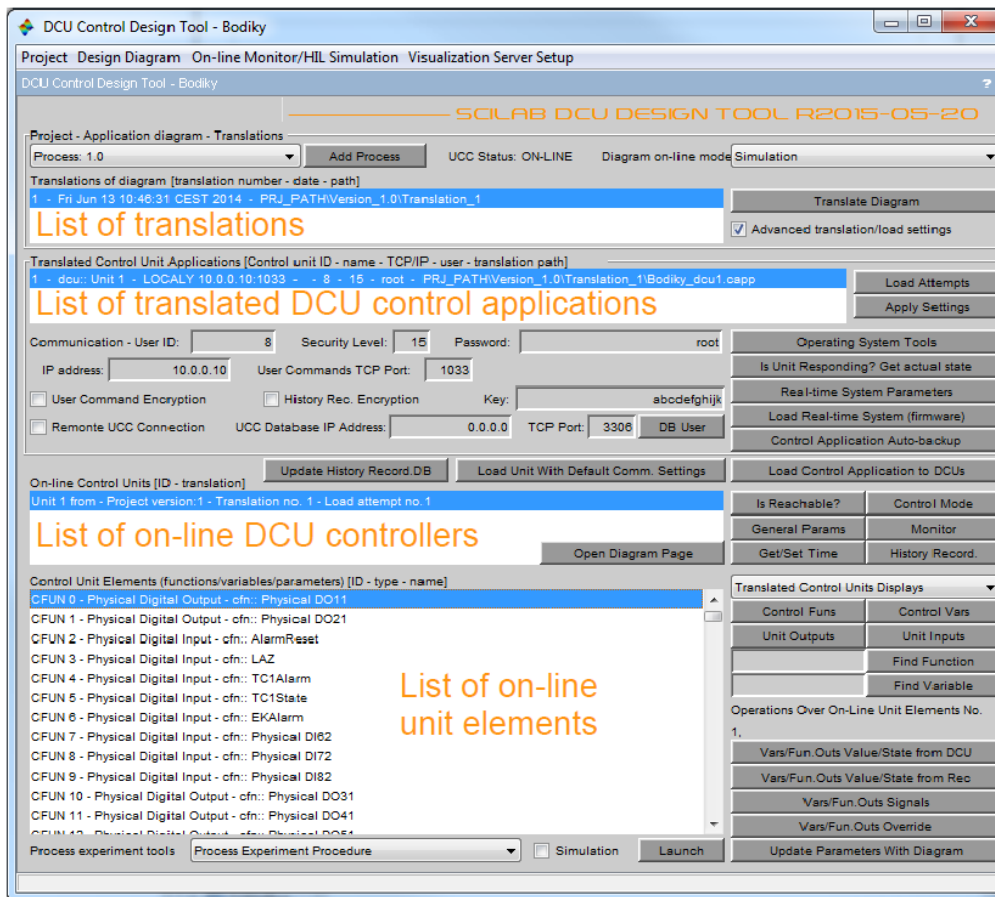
DCU Control Design Tool - Bodiky

Project Design Diagram On-line Monitor/HIL Simulation Visualization Server Setup

DCU Control Design Tool - Bodiky

?

SCILAB DCU DESIGN TOOL R2015-05-20

Project - Application diagram - Translations

Process: 1.0

Add Process

UCC Status: ON-LINE

Diagram on-line mode

Simulation

Translations of diagram [translation number - date - path]

1 - Fri Jun 13 10:46:31 CEST 2014 - PRJ_PATH\Version_1.0\Translation_1

List of translations

Translate Diagram

Advanced translation/load settings

Translated Control Unit Applications [Control unit ID - name - TCP/IP - user - translation path]

1 - dcu:: Unit 1 - LOCALY 10.0.0.10:1033 - - 8 - 15 - root - PRJ_PATH\Version_1.0\Translation_1\Bodiky_dcu1.capp

List of translated DCU control applications

Load Attempts

Apply Settings

Communication - User ID: 8

Security Level: 15

Password: root

Operating System Tools

IP address: 10.0.0.10

User Commands TCP Port: 1033

Is Unit Responding? Get actual state

User Command Encryption

History Rec. Encryption

Key: abcdefghijk

Real-time System Parameters

Load Real-time System (firmware)

Remonte UCC Connection

UCC Database IP Address: 0.0.0.0

TCP Port: 3306

DB User

Control Application Auto-backup

Update History Record.DB

Load Unit With Default Comm. Settings

Load Control Application to DCUs

On-line Control Units [ID - translation]

Unit 1 from - Project version:1 - Translation no. 1 - Load attempt no.1

List of on-line DCU controllers

Is Reachable?

Control Mode

General Params

Monitor

Open Diagram Page

Get/Set Time

History Record.

Control Unit Elements (functions/variables/parameters) [ID - type - name]

CFUN 0 - Physical Digital Output - cfn:: Physical DO11
CFUN 1 - Physical Digital Output - cfn:: Physical DO21
CFUN 2 - Physical Digital Input - cfn:: AlarmReset
CFUN 3 - Physical Digital Input - cfn:: LAZ
CFUN 4 - Physical Digital Input - cfn:: TC1Alarm
CFUN 5 - Physical Digital Input - cfn:: TC1State
CFUN 6 - Physical Digital Input - cfn:: EKAlarm
CFUN 7 - Physical Digital Input - cfn:: Physical DI62
CFUN 8 - Physical Digital Input - cfn:: Physical DI72
CFUN 9 - Physical Digital Input - cfn:: Physical DI82
CFUN 10 - Physical Digital Output - cfn:: Physical DO31
CFUN 11 - Physical Digital Output - cfn:: Physical DO41
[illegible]

List of on-line unit elements

Translated Control Units Displays

Control Funs

Control Vars

Unit Outputs

Unit Inputs

Find Function

Find Variable

Operations Over On-Line Unit Elements No. 1,

Vars/Fun.Outs Value/State from DCU

Vars/Fun.Outs Value/State from Rec

Vars/Fun.Outs Signals

Vars/Fun.Outs Override

Process experiment tools

Process Experiment Procedure

Simulation

Launch

Update Parameters With Diagram